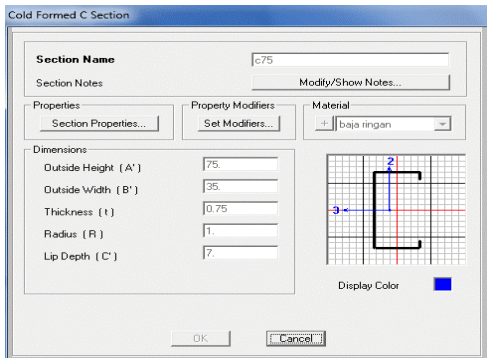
Cold Formed C Section

Section Name
c75

Section Notes
Modify/Show Notes...

Properties
Section Properties...

Property Modifiers
Set Modifiers...

Material
+
baja ringan

Dimensions
Outside Height ( A' )
75.

Outside Width ( B' )
35.

Thickness ( t )
0.75

Radius ( R )
1.

Lip Depth ( C' )
7.

2
3

Display Color

OK
Cancel